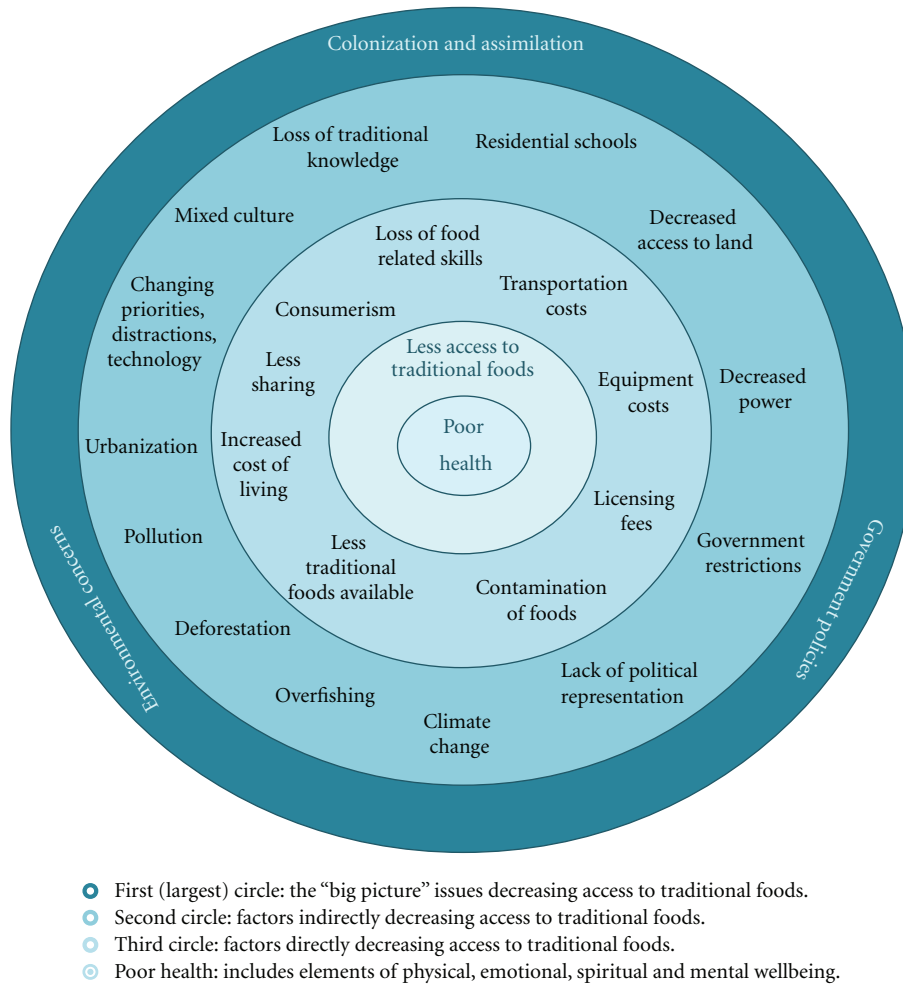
Colonization and assimilation

Environmental concerns

Government policies

Loss of traditional knowledge

Residential schools

Mixed culture

Decreased access to land

Changing priorities, distractions, technology

Decreased power

Urbanization

Pollution

Government restrictions

Deforestation

Lack of political representation

Overfishing

Climate change

Loss of food related skills

Transportation costs

Consumerism

Less sharing

Equipment costs

Increased cost of living

Licensing fees

Less traditional foods available

Contamination of foods

Less access to traditional foods

Poor health

First (largest) circle: the "big picture" issues decreasing access to traditional foods.
Second circle: factors indirectly decreasing access to traditional foods.
Third circle: factors directly decreasing access to traditional foods.
Poor health: includes elements of physical, emotional, spiritual and mental wellbeing.